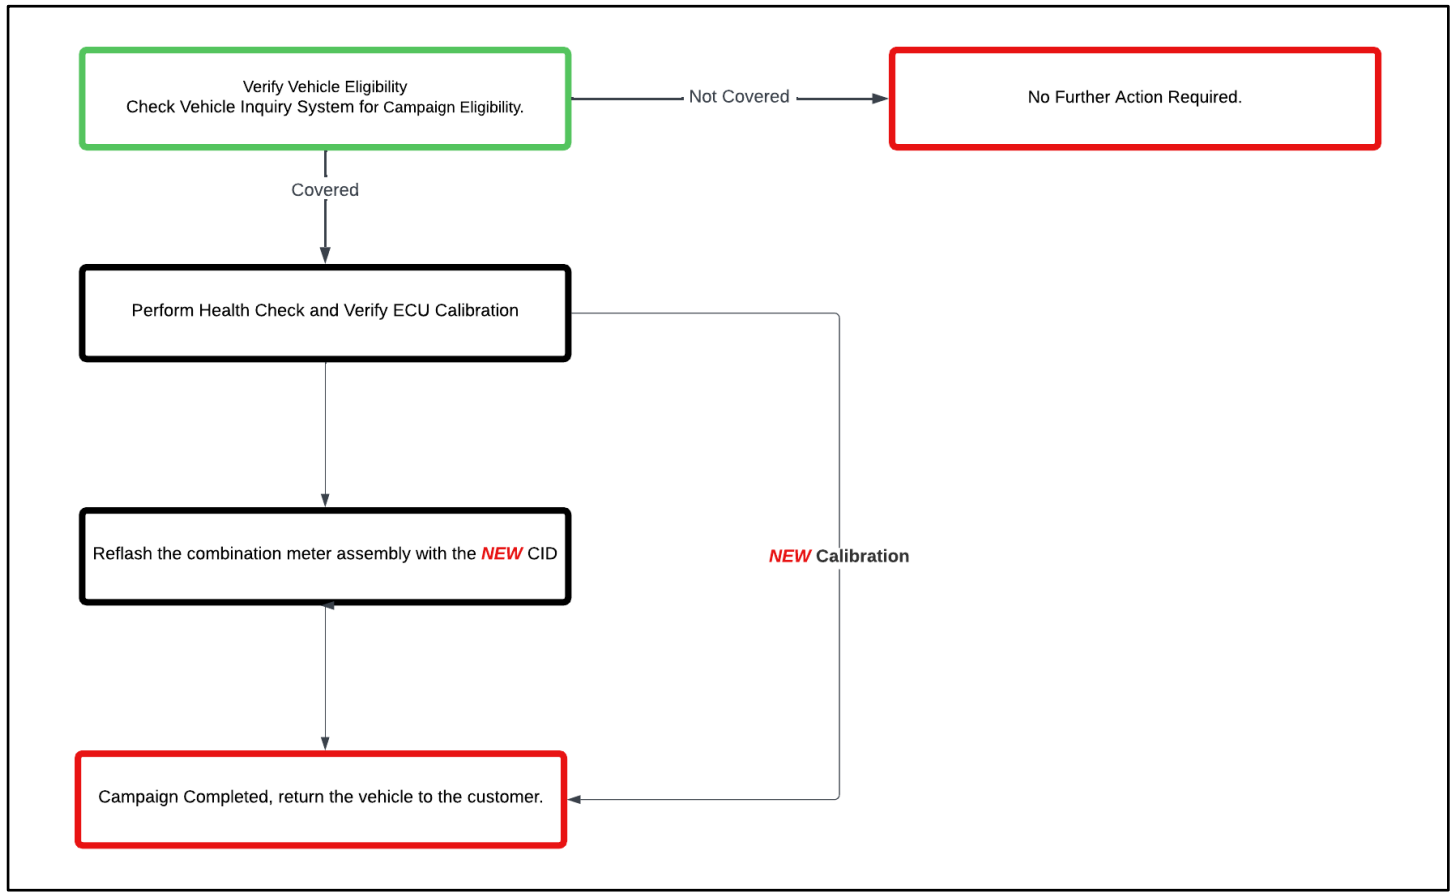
Verify Vehicle Eligibility
Check Vehicle Inquiry System for Campaign Eligibility.

Not Covered

No Further Action Required.

Covered

Perform Health Check and Verify ECU Calibration

Reflash the combination meter assembly with the NEW CID

NEW Calibration

Campaign Completed, return the vehicle to the customer.